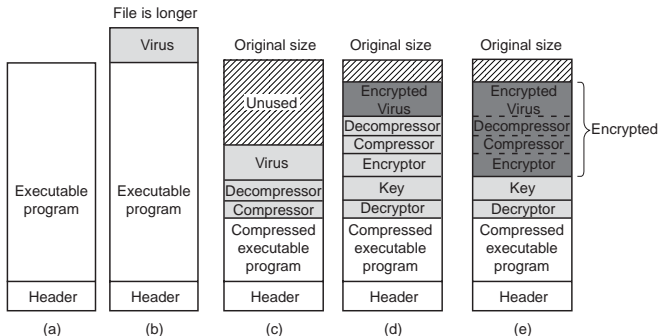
File is longer

Executable program

Header

(a)

Virus

Executable program

Header

(b)

Original size

Unused

Virus

Decompressor

Compressor

Compressed executable program

Header

(c)

Original size

Encrypted Virus

Decompressor

Compressor

Encryptor

Key

Decryptor

Compressed executable program

Header

(d)

Original size

Encrypted Virus

Decompressor

Compressor

Encryptor

Encrypted

Key

Decryptor

Compressed executable program

Header

(e)